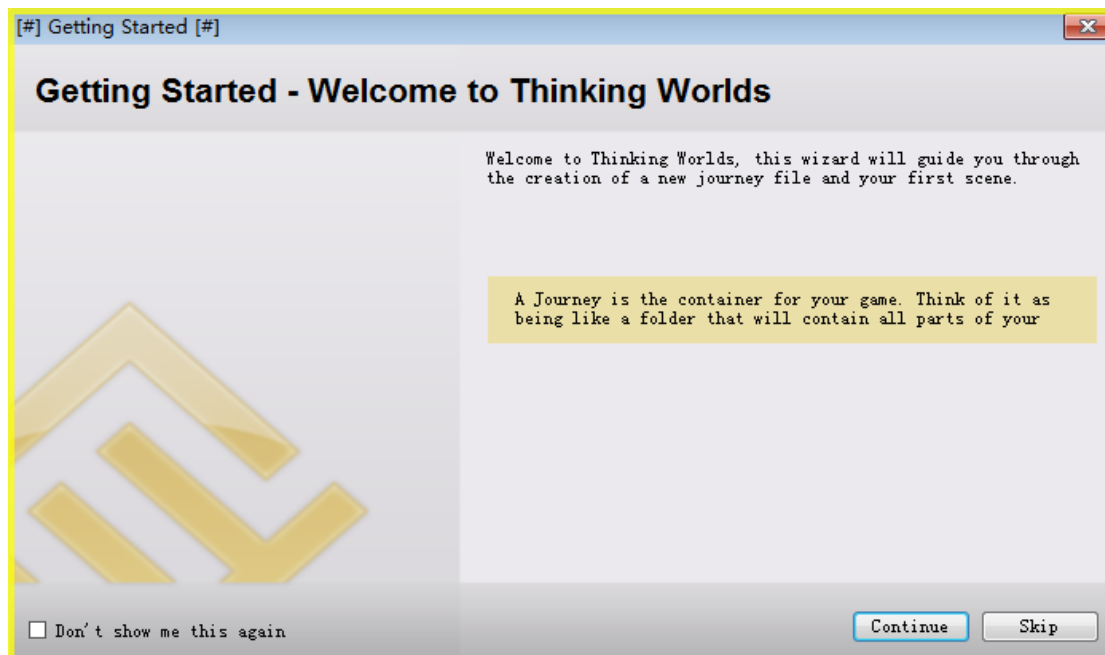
[#] Getting Started [#]

Getting Started - Welcome to Thinking Worlds

Welcome to Thinking Worlds, this wizard will guide you through the creation of a new journey file and your first scene.

A Journey is the container for your game. Think of it as being like a folder that will contain all parts of your

Don't show me this again

Continue

Skip